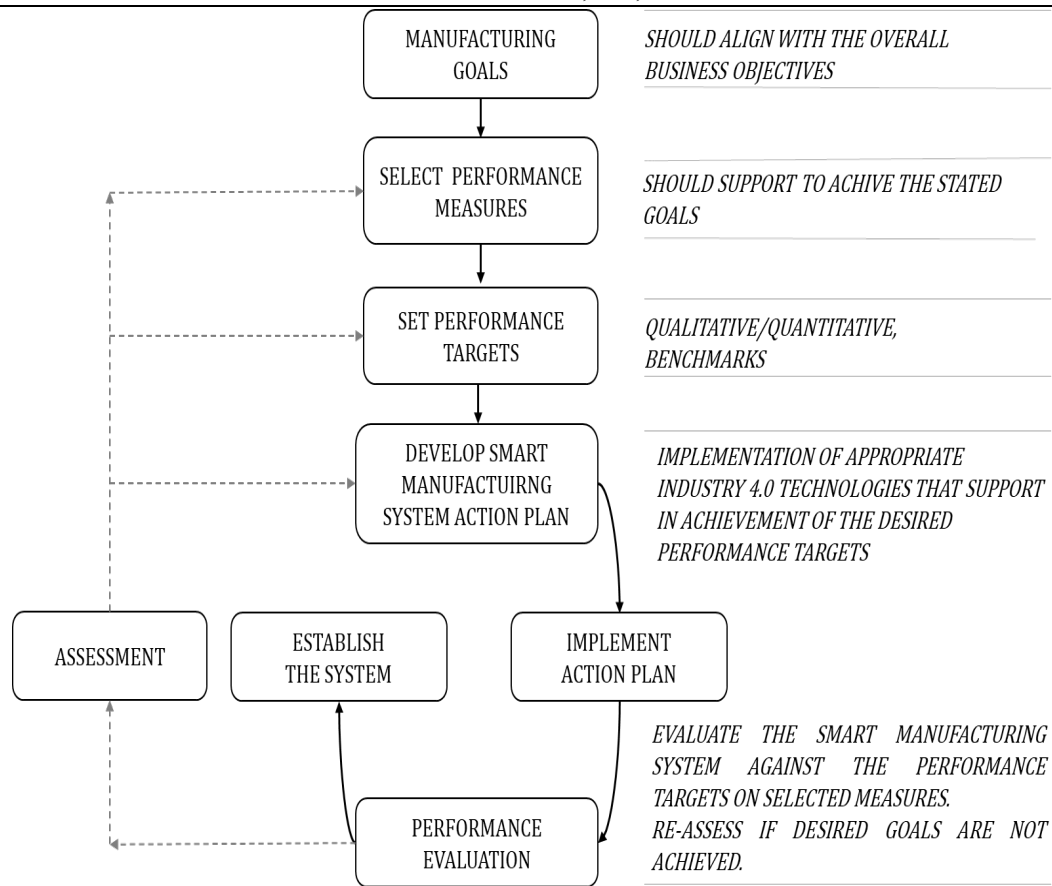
MANUFACTURING GOALS

SHOULD ALIGN WITH THE OVERALL BUSINESS OBJECTIVES

SELECT PERFORMANCE MEASURES

SHOULD SUPPORT TO ACHIVE THE STATED GOALS

SET PERFORMANCE TARGETS

QUALITATIVE/QUANTITATIVE, BENCHMARKS

DEVELOP SMART MANUFACTUIRNG SYSTEM ACTION PLAN

IMPLEMENTATION OF APPROPRIATE INDUSTRY 4.0 TECHNOLOGIES THAT SUPPORT IN ACHIEVEMENT OF THE DESIRED PERFORMANCE TARGETS

ASSESSMENT

ESTABLISH THE SYSTEM

IMPLEMENT ACTION PLAN

EVALUATE THE SMART MANUFACTURING SYSTEM AGAINST THE PERFORMANCE TARGETS ON SELECTED MEASURES.
RE-ASSESS IF DESIRED GOALS ARE NOT ACHIEVED.

PERFORMANCE EVALUATION